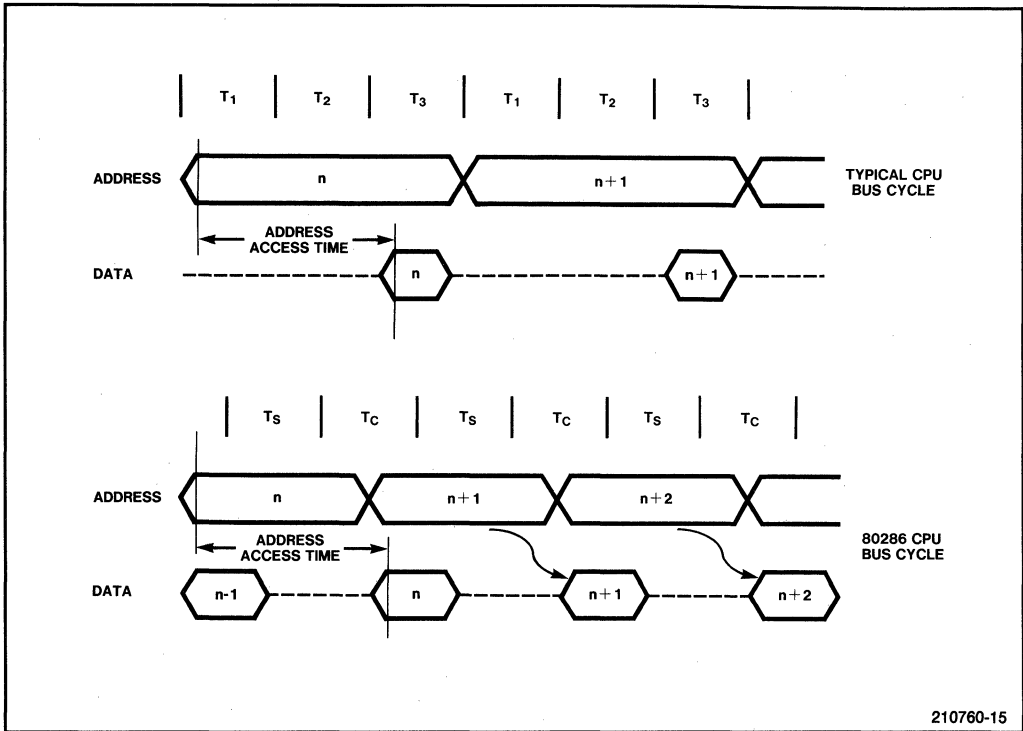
$T_1$ $T_2$ $T_3$ $T_1$ $T_2$ $T_3$

ADDRESS n n+1

TYPICAL CPU BUS CYCLE

ADDRESS ACCESS TIME

DATA n n+1

$T_S$ $T_C$ $T_S$ $T_C$ $T_S$ $T_C$

ADDRESS n n+1 n+2

ADDRESS ACCESS TIME

80286 CPU BUS CYCLE

DATA n-1 n n+1 n+2

210760-15